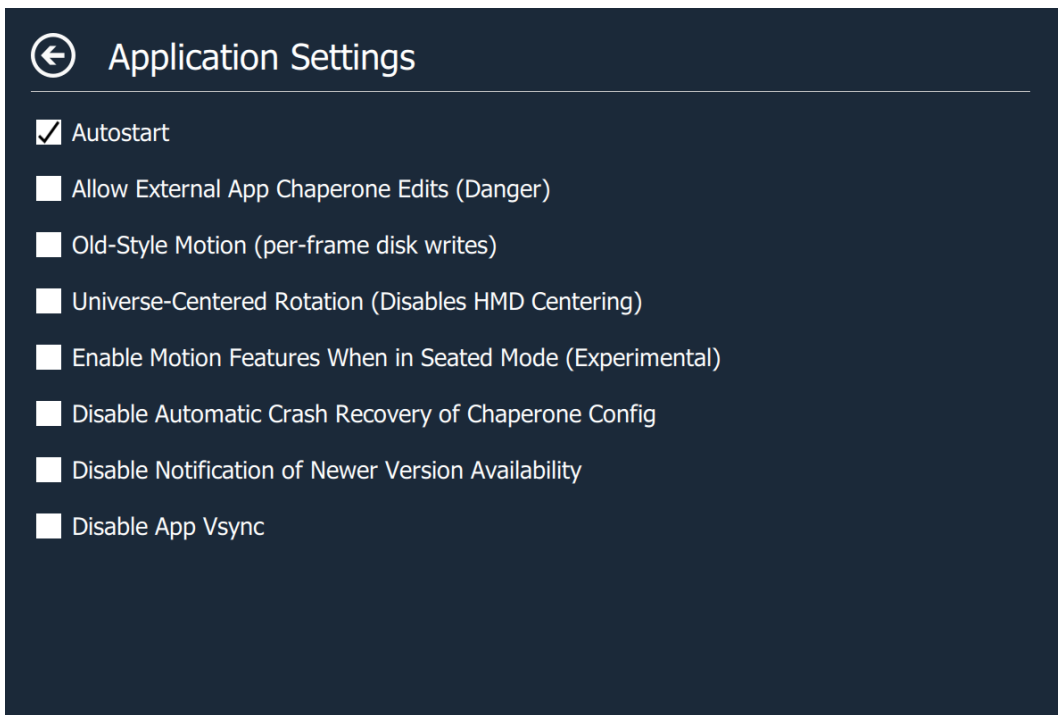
Application Settings

Autostart

Allow External App Chaperone Edits (Danger)

Old-Style Motion (per-frame disk writes)

Universe-Centered Rotation (Disables HMD Centering)

Enable Motion Features When in Seated Mode (Experimental)

Disable Automatic Crash Recovery of Chaperone Config

Disable Notification of Newer Version Availability

Disable App Vsync